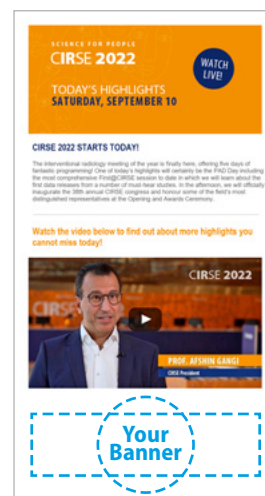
SCIENCE FOR PEOPLE
CIRSE 2022
WATCH LIVE!
TODAY'S HIGHLIGHTS
SATURDAY, SEPTEMBER 10

CIRSE 2022 STARTS TODAY!

The interventional radiology meeting of the year is finally here, offering five days of fantastic programming! One of today's highlights will certainly be the PAD Day including the most comprehensive First@CIRSE session to date in which we will learn about the first data releases from a number of must-hear studies. In the afternoon, we will officially inaugurate the 38th annual CIRSE congress and honour some of the field's most distinguished representatives at the Opening and Awards Ceremony.

Watch the video below to find out about more highlights you cannot miss today!

CIRSE 2022
PROF. AFSHIN GANGI
CIRSE President

Your Banner